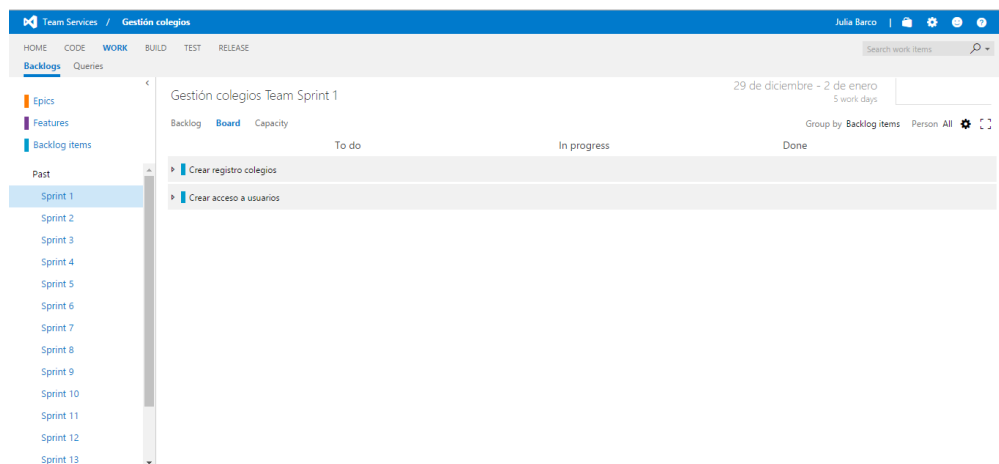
Team Services / Gestión colegios

Julia Barco

HOME CODE WORK BUILD TEST RELEASE

Search work items

Backlogs Queries

Epics

Features

Backlog items

Past

Sprint 1

Sprint 2

Sprint 3

Sprint 4

Sprint 5

Sprint 6

Sprint 7

Sprint 8

Sprint 9

Sprint 10

Sprint 11

Sprint 12

Sprint 13

Gestión colegios Team Sprint 1

29 de diciembre - 2 de enero
5 work days

Backlog Board Capacity

Group by Backlog items Person All

| To do | In progress | Done |
|---|---|---|
| Crear registro colegios | | |
| Crear acceso a usuarios | | |